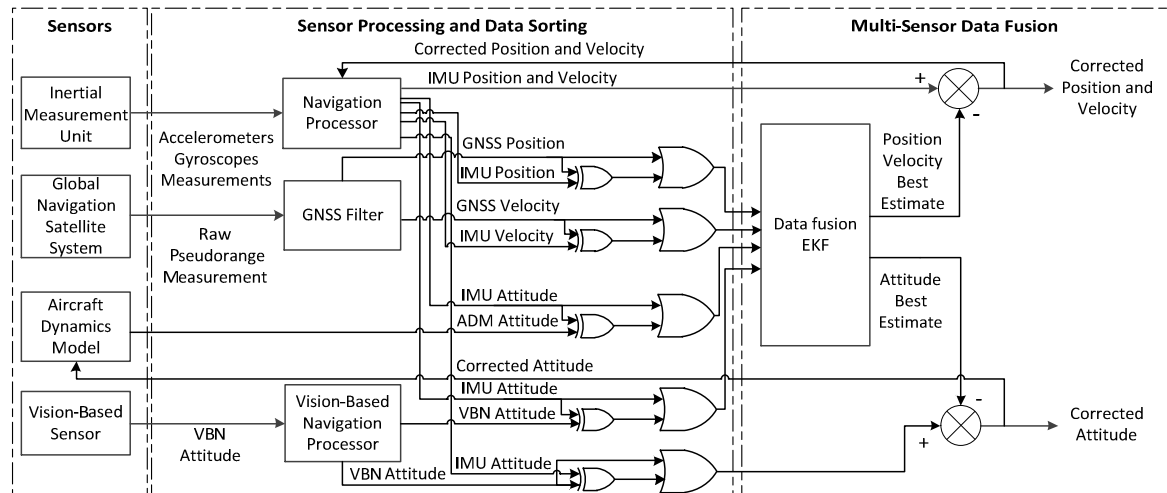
Sensors

Sensor Processing and Data Sorting

Multi-Sensor Data Fusion

Corrected Position and Velocity

IMU Position and Velocity

+

-

Corrected Position and Velocity

Inertial Measurement Unit

Navigation Processor

Accelerometers Gyroscopes Measurements

GNSS Position

IMU Position

Position Velocity Best Estimate

Global Navigation Satellite System

GNSS Filter

Raw Pseudorange Measurement

GNSS Velocity

IMU Velocity

Data fusion EKF

Attitude Best Estimate

IMU Attitude

Aircraft Dynamics Model

ADM Attitude

Corrected Attitude

IMU Attitude

Vision-Based Sensor

Vision-Based Navigation Processor

VBN Attitude

VBN Attitude

-

+

Corrected Attitude

VBN Attitude

IMU Attitude